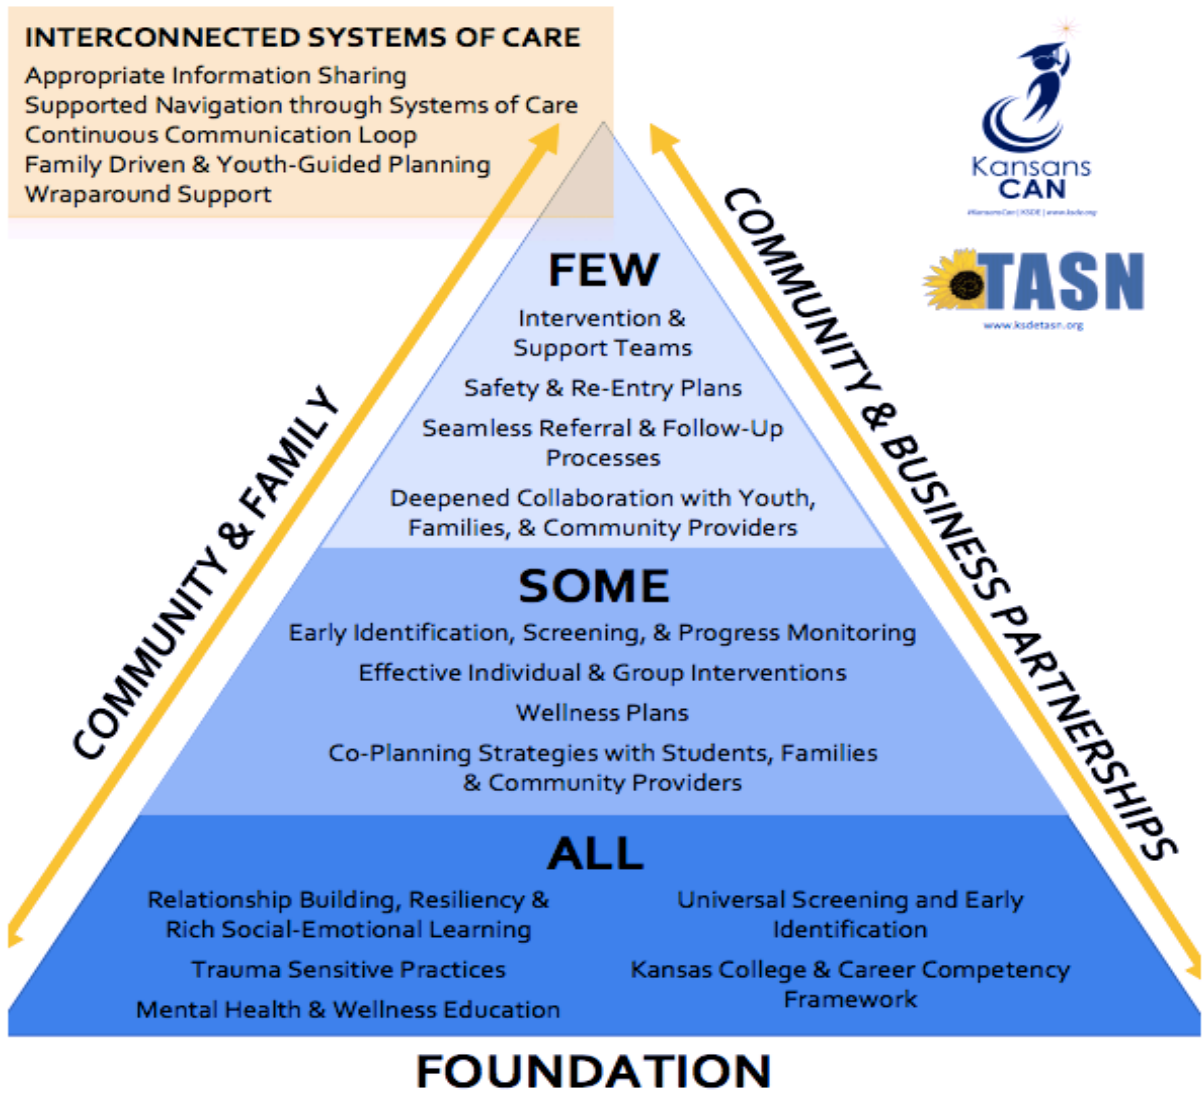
INTERCONNECTED SYSTEMS OF CARE
Appropriate Information Sharing
Supported Navigation through Systems of Care
Continuous Communication Loop
Family Driven & Youth-Guided Planning
Wraparound Support

Kansans CAN
#KansansCan | KSDE | www.ksde.org

TASN
www.ksdetasn.org

COMMUNITY & FAMILY

COMMUNITY & BUSINESS PARTNERSHIPS

FEW
Intervention & Support Teams
Safety & Re-Entry Plans
Seamless Referral & Follow-Up Processes
Deepened Collaboration with Youth, Families, & Community Providers

SOME
Early Identification, Screening, & Progress Monitoring
Effective Individual & Group Interventions
Wellness Plans
Co-Planning Strategies with Students, Families & Community Providers

ALL
Relationship Building, Resiliency & Rich Social-Emotional Learning
Trauma Sensitive Practices
Mental Health & Wellness Education

Universal Screening and Early Identification
Kansas College & Career Competency Framework

FOUNDATION